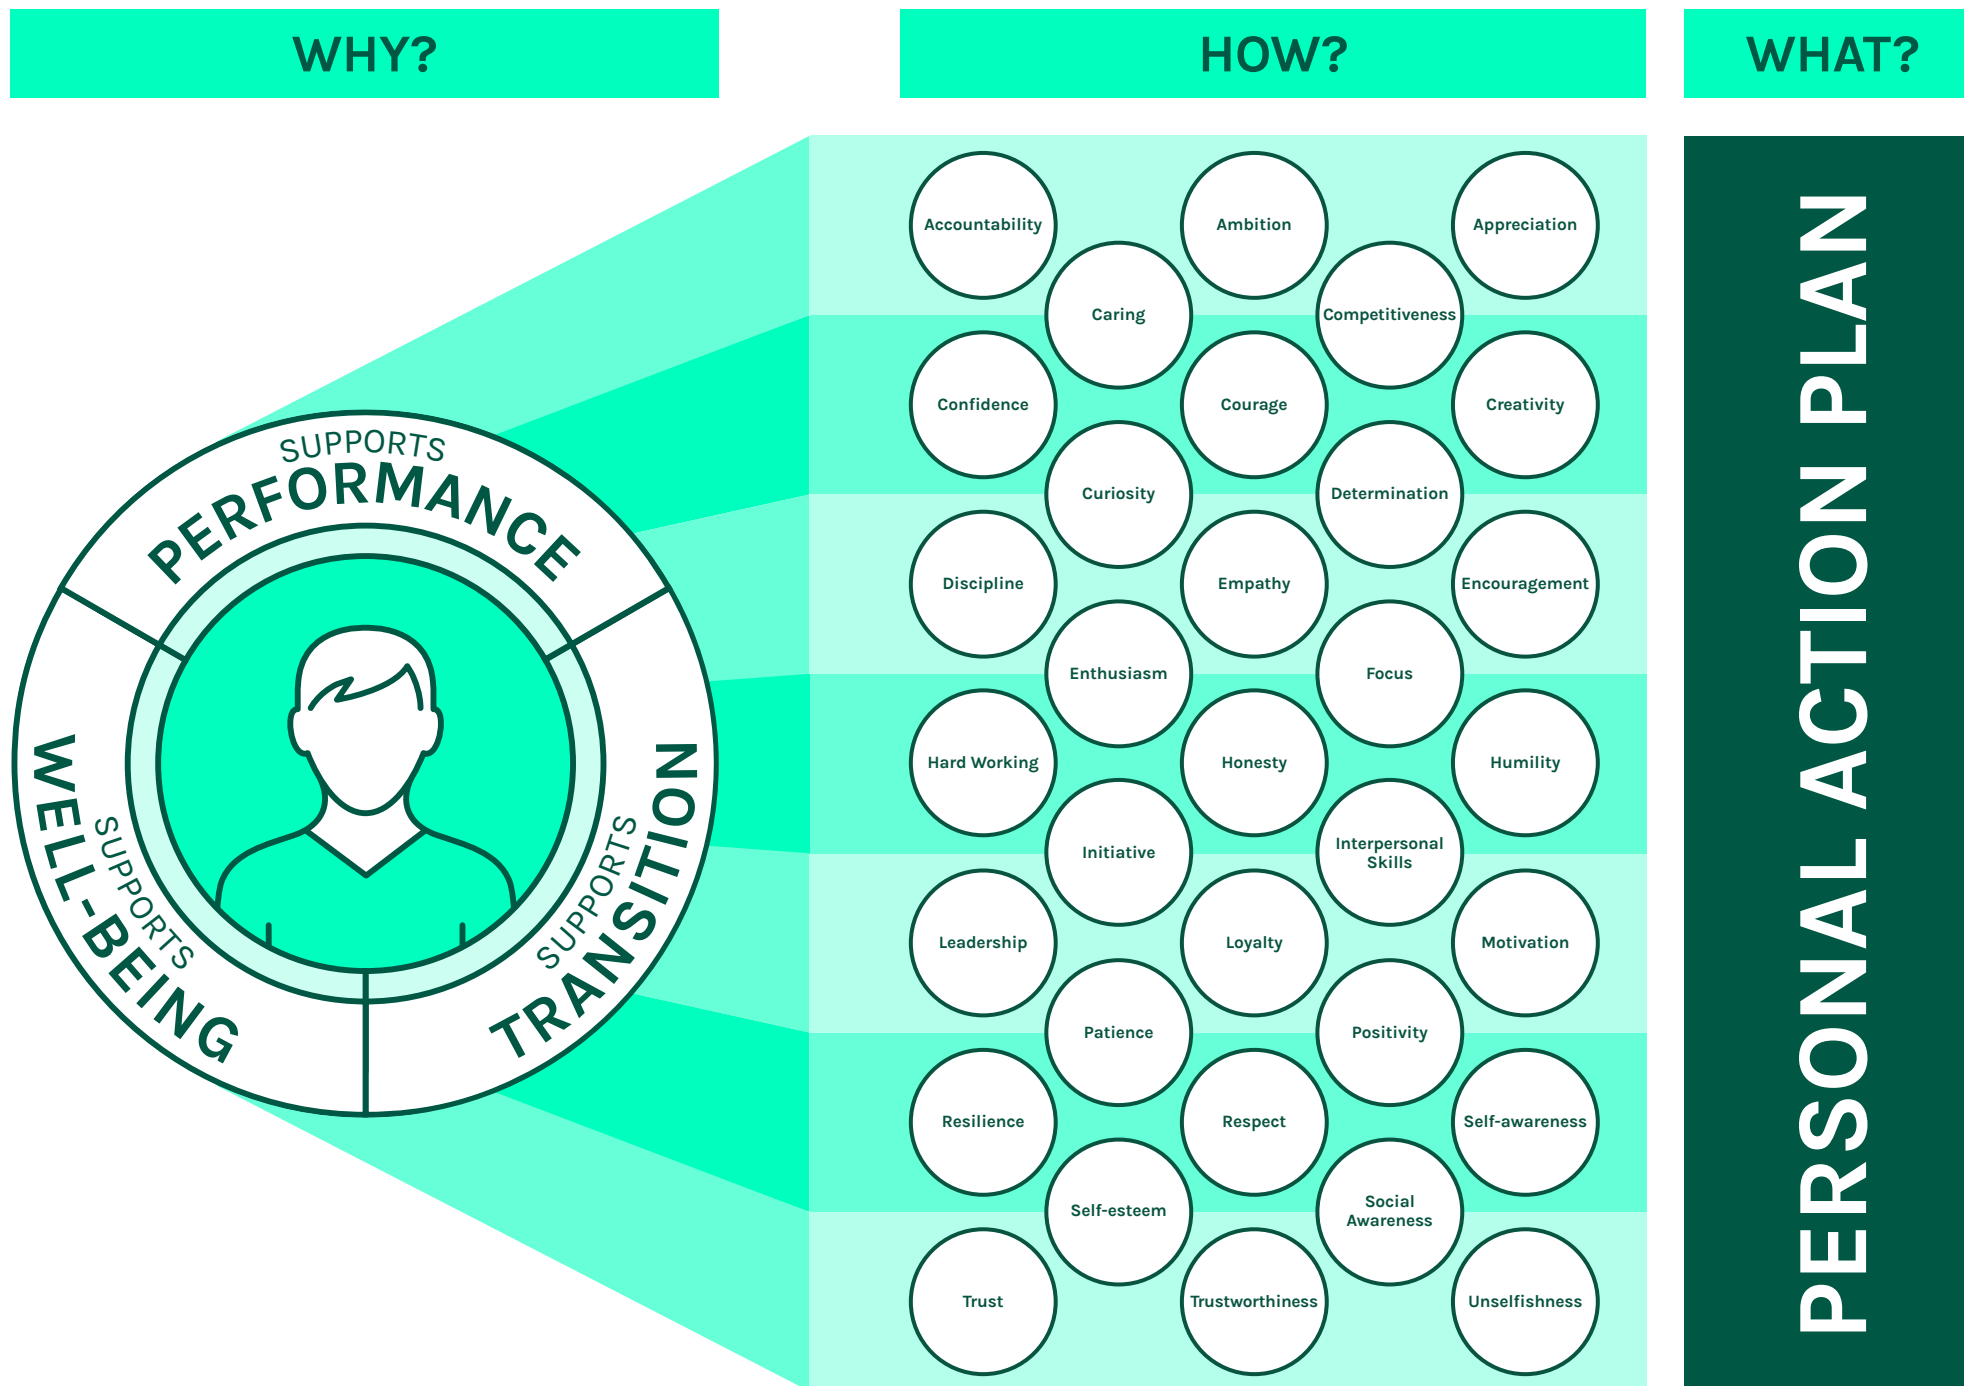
WHY?

HOW?

WHAT?

SUPPORTS
PERFORMANCE

SUPPORTS
WELL-BEING

SUPPORTS
TRANSITION

Accountability

Ambition

Appreciation

Caring

Competitiveness

Confidence

Courage

Creativity

Curiosity

Determination

Discipline

Empathy

Encouragement

Enthusiasm

Focus

Hard Working

Honesty

Humility

Initiative

Interpersonal Skills

Leadership

Loyalty

Motivation

Patience

Positivity

Resilience

Respect

Self-awareness

Self-esteem

Social Awareness

Trust

Trustworthiness

Unselfishness

PERSONAL ACTION PLAN